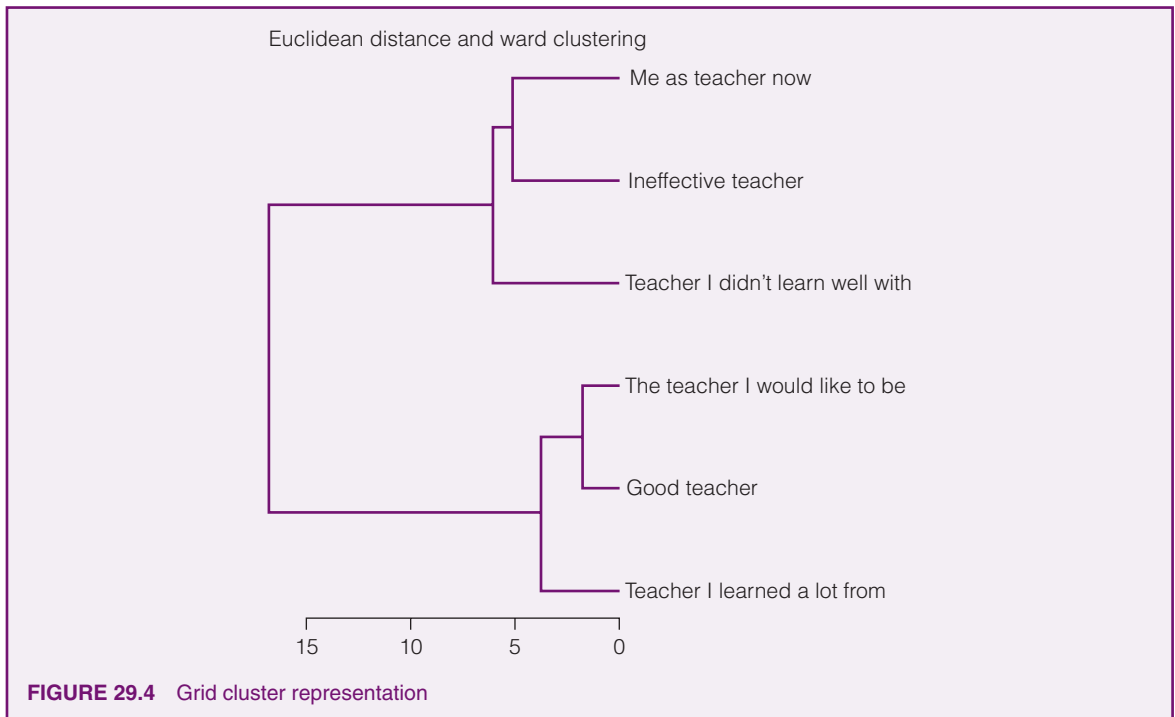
Euclidean distance and ward clustering

Me as teacher now

Ineffective teacher

Teacher I didn’t learn well with

The teacher I would like to be

Good teacher

Teacher I learned a lot from

15 10 5 0

**FIGURE 29.4** Grid cluster representation